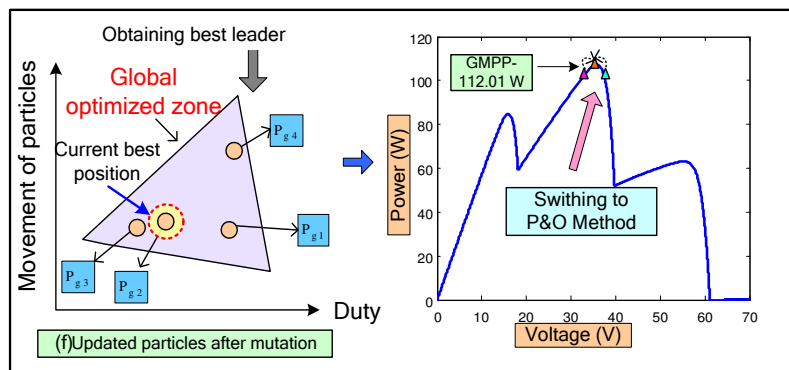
Obtaining best leader

Global optimized zone

Movement of particles

Current best position

$P_{g\,4}$

$P_{g\,1}$

$P_{g\,3}$

$P_{g\,2}$

Duty

(f)Updated particles after mutation

GMPP-112.01 W

Swithing to P&O Method

Power (W)

Voltage (V)

120
100
80
60
40
20
0

0 10 20 30 40 50 60 70